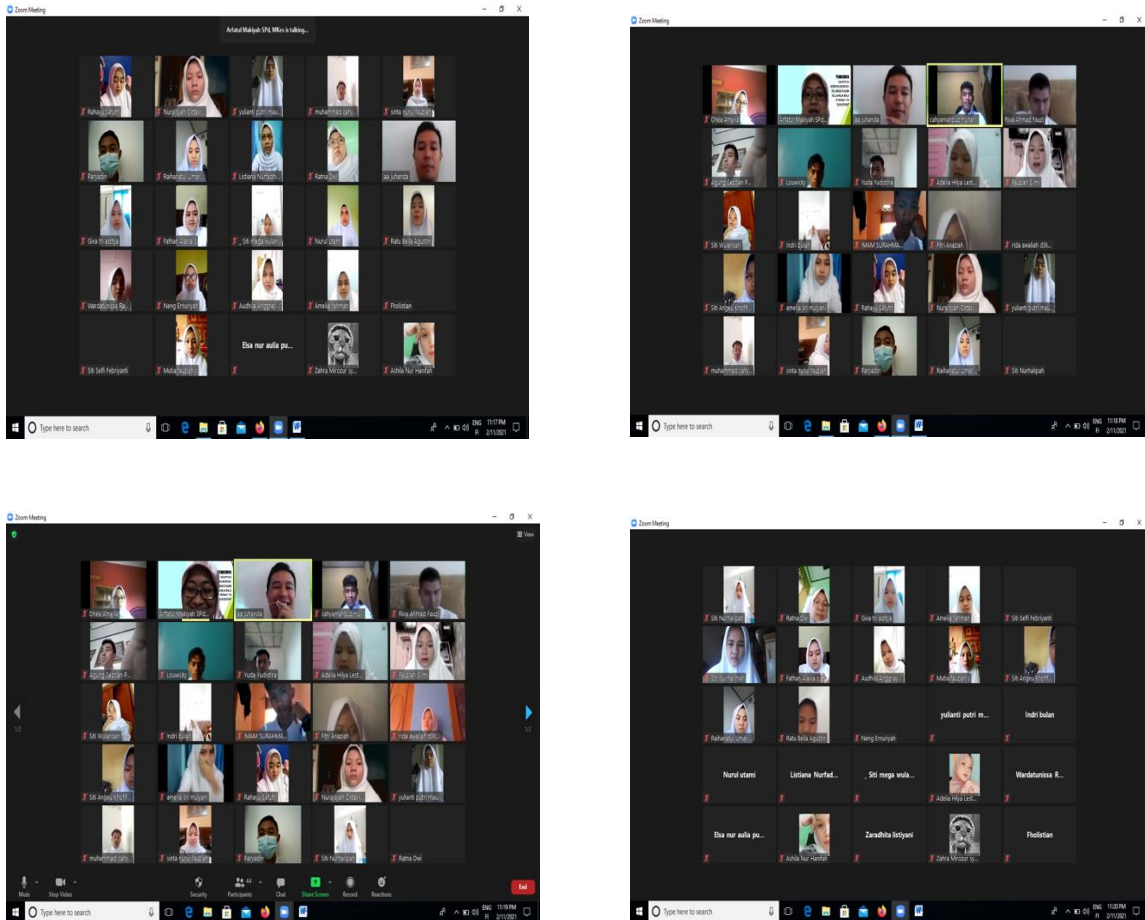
Zoom Meeting

Arfatul Makiyah SPd, MKes is talking...

Rahayu Lestari | Nuraisyah Cintai | yulianti putri mau... | muhammad cahy... | sinta nurul fauziah
Faryadin | Raihanatul Umari | Listiana Nurfadh... | Ratna Dwi | aa juhanda
Giva tri aditya | Fathah Alaika | Siti mega wulan... | Nurul utami | Ratu Bella Agustin
Wardatunnisa Ra... | Neng Emuniyah | Audhita Anggrai... | Amelia rahman | Fholistian
Siti Sefi Febriyanti | Muhammad Fauzan | Elsa nur aulia pu... | Zahra Mirzour sy... | Adhila Nur Hanifah

Type here to search

ENG 11:17 PM 2/11/2021

Zoom Meeting

Dhea Amelia | Arfatul Makiyah SPd... | aa juhanda | cahyamarbdo... | Riva Ahmad Fauzi
Agung Septian P... | Lowecky | Yuda Yudistira | Adelia Hilya Lest... | Fauziah Eml
Siti Wulansari | Indri Bulan | IMAM SURAHMA... | Fitri Anazlah | nida awaliah dlk...
Siti Angeu Khoiff... | amelia siti mulyani | Rahayu Lestari | Nuraisyah Cintai | yulianti putri mau...
muhammad cahy... | sinta nurul fauziah | Faryadin | Raihanatul Umari | Siti Nurhalipah

Type here to search

ENG 11:18 PM 2/11/2021

Zoom Meeting

View

Dhea Amelia | Arfatul Makiyah SPd... | aa juhanda | cahyamarbdo... | Riva Ahmad Fauzi
Agung Septian P... | Lowecky | Yuda Yudistira | Adelia Hilya Lest... | Fauziah Eml
Siti Wulansari | Indri Bulan | IMAM SURAHMA... | Fitri Anazlah | nida awaliah dlk...
Siti Angeu Khoiff... | amelia siti mulyani | Rahayu Lestari | Nuraisyah Cintai | yulianti putri mau...
muhammad cahy... | sinta nurul fauziah | Faryadin | Siti Nurhalipah | Ratna Dwi

1/2

1/2

Mute | Stop Video | Security | Participants 44 | Chat | Share Screen | Record | Reactions | End

Type here to search

ENG 11:19 PM 2/11/2021

Zoom Meeting

Siti Nurhalipah | Ratna Dwi | Giva tri aditya | Amelia rahman | Siti Sefi Febriyanti
Siti Sumarmi | Fathah Alaika | Audhita Anggrai... | Muhammad Fauzan | Siti Angeu Khoiff...
Raihanatul Umari | Ratu Bella Agustin | Neng Emuniyah | yulianti putri m... | Indri bulan
Nurul utami | Listiana Nurfad... | _ Siti mega wula... | Adelia Hilya Lest... | Wardatunissa R...
Elsa nur aulia pu... | Adhila Nur Hanifah | Zaradhita listiyani | Zahra Mirzour sy... | Fholistian

Type here to search

ENG 11:20 PM 2/11/2021